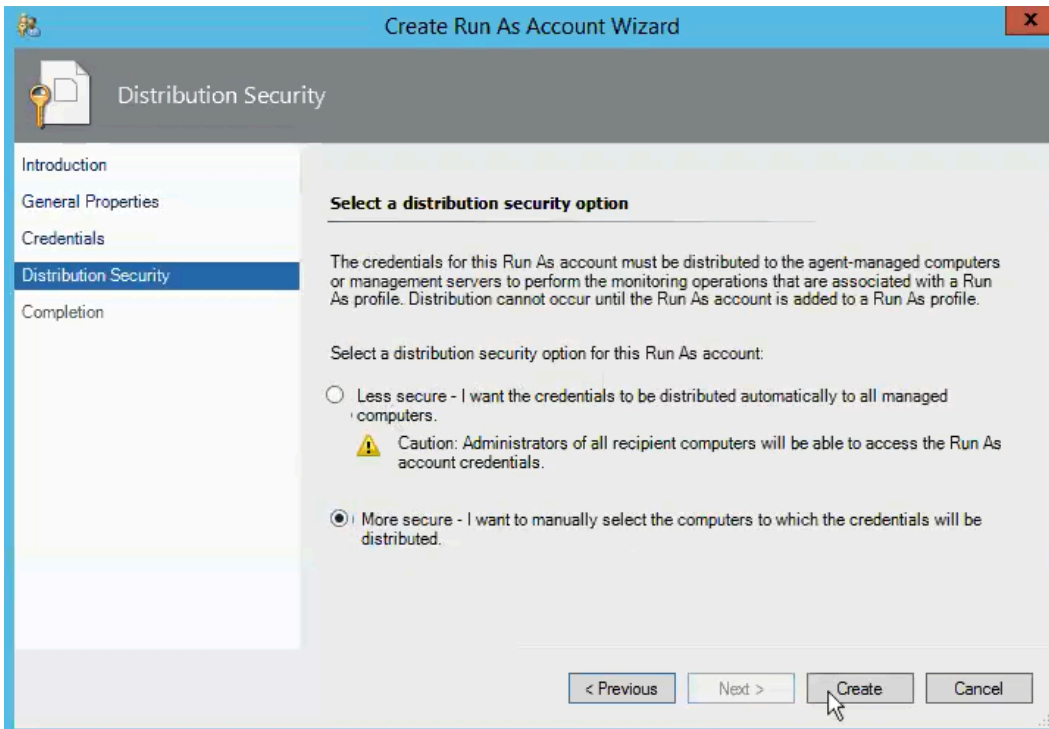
Create Run As Account Wizard

Distribution Security

Introduction
General Properties
Credentials
Distribution Security
Completion

Select a distribution security option

The credentials for this Run As account must be distributed to the agent-managed computers or management servers to perform the monitoring operations that are associated with a Run As profile. Distribution cannot occur until the Run As account is added to a Run As profile.

Select a distribution security option for this Run As account:

Less secure - I want the credentials to be distributed automatically to all managed computers.

Caution: Administrators of all recipient computers will be able to access the Run As account credentials.

More secure - I want to manually select the computers to which the credentials will be distributed.

< Previous
Next >
Create
Cancel